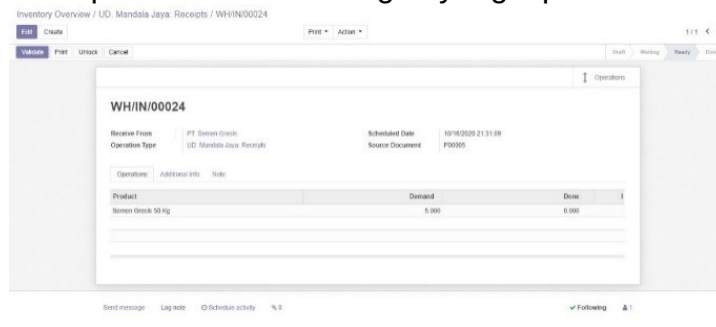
Inventory Overview / UD. Mandala Jaya: Receipts / WH/IN/00024

Edit Create

Print ▾ Action ▾

1 / 1 <

Validate Print Unlock Cancel

Draft Waiting Ready Done

Operations

WH/IN/00024

Receive From PT. Semen Gresik
Operation Type UD. Mandala Jaya: Receipts

Scheduled Date 10/16/2020 21:31:09
Source Document P00005

Operations Additional Info Note

| Product | Demand | Done |
|---|---|---|
| Semen Gresik 50 Kg | 5.000 | 0.000 |

Send message Log note Schedule activity 0

✓ Following 1